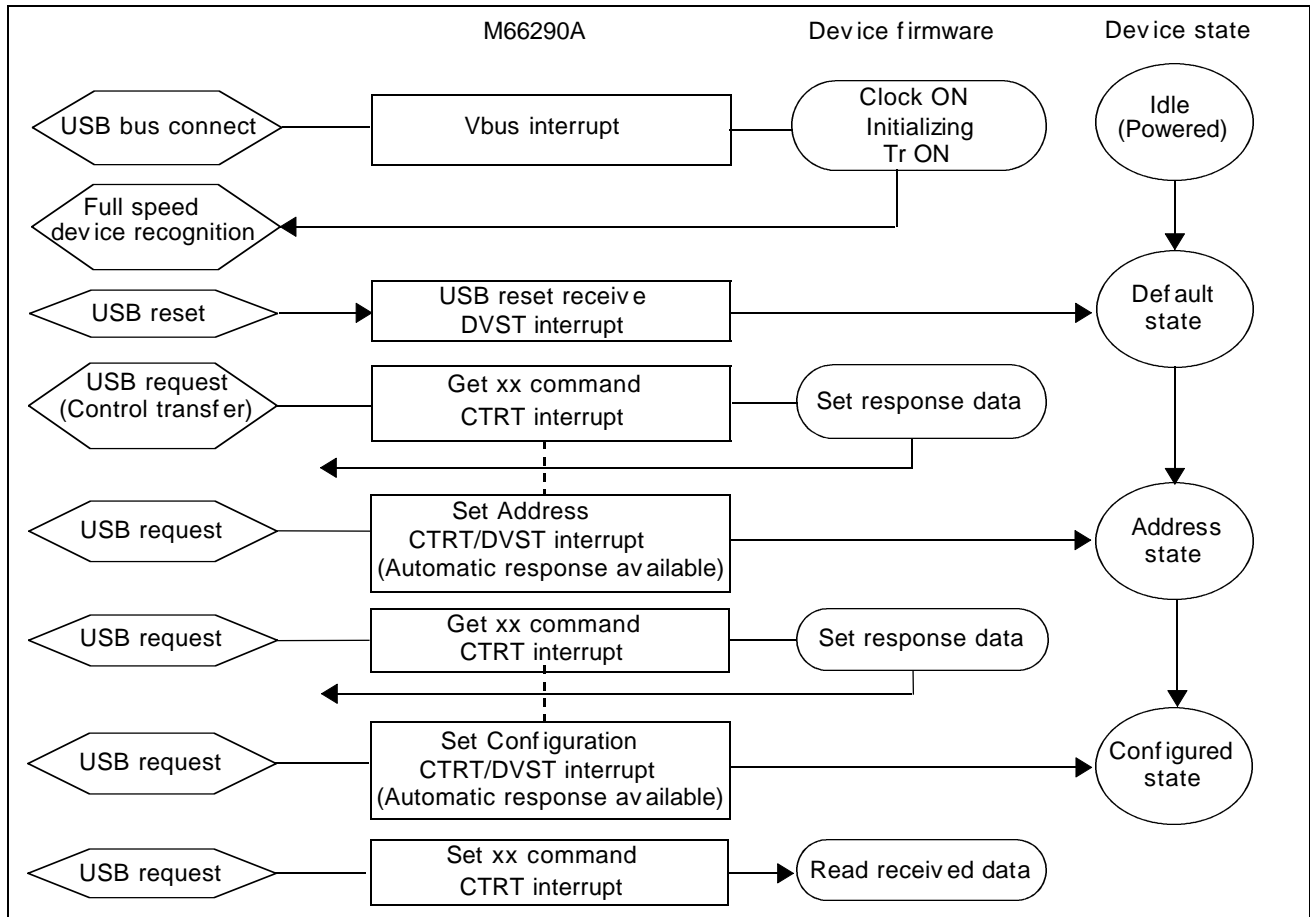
M66290A

Device firmware

Device state

USB bus connect

Vbus interrupt

Clock ON Initializing Tr ON

Idle (Powered)

Full speed device recognition

USB reset

USB reset receive DVST interrupt

Default state

USB request (Control transfer)

Get xx command CTRT interrupt

Set response data

USB request

Set Address CTRT/DVST interrupt (Automatic response available)

Address state

USB request

Get xx command CTRT interrupt

Set response data

USB request

Set Configuration CTRT/DVST interrupt (Automatic response available)

Configured state

USB request

Set xx command CTRT interrupt

Read received data